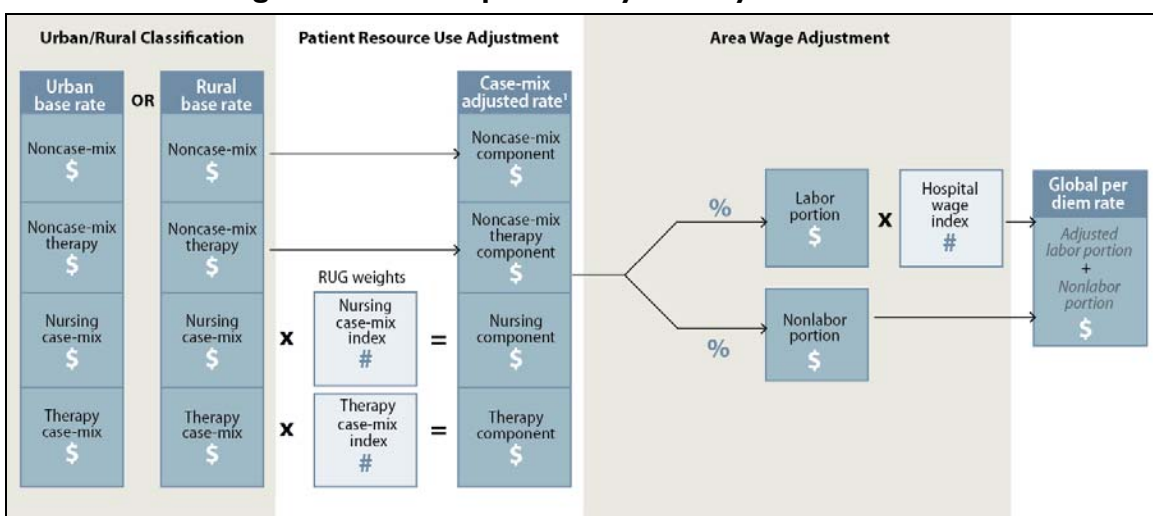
Urban/Rural Classification

Patient Resource Use Adjustment

Area Wage Adjustment

Urban base rate

OR

Rural base rate

Noncase-mix
$

Noncase-mix therapy
$

Nursing case-mix
$

Therapy case-mix
$

Noncase-mix
$

Noncase-mix therapy
$

Nursing case-mix
$

Therapy case-mix
$

x

x

RUG weights

Nursing case-mix index
#

Therapy case-mix index
#

=

=

Case-mix adjusted rate¹

Noncase-mix component
$

Noncase-mix therapy component
$

Nursing component
$

Therapy component
$

%

%

Labor portion
$

x

Hospital wage index
#

Nonlabor portion
$

Global per diem rate

Adjusted labor portion
+
Nonlabor portion
$